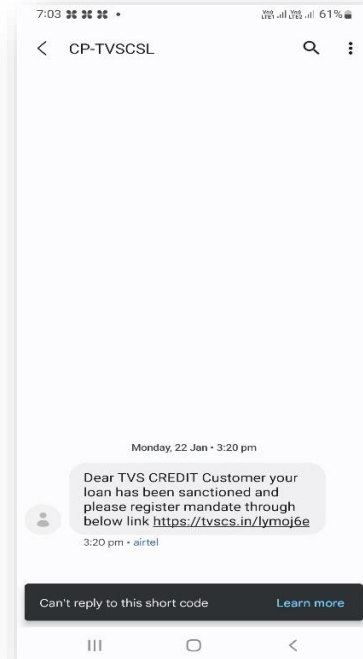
7:03 • 61%

CP-TVSCSL

Monday, 22 Jan • 3:20 pm

Dear TVS CREDIT Customer your loan has been sanctioned and please register mandate through below link https://tvscs.in/lymoj6e

3:20 pm • airtel

Can't reply to this short code

Learn more